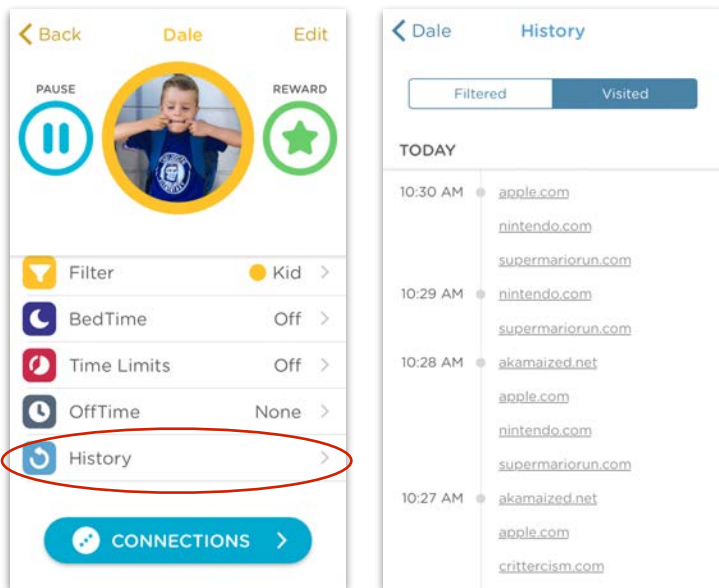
< Back Dale Edit

PAUSE

REWARD

Filter Kid >

BedTime Off >

Time Limits Off >

OffTime None >

History >

CONNECTIONS >

< Dale History

Filtered Visited

TODAY

10:30 AM apple.com

nintendo.com

supermariorun.com

10:29 AM nintendo.com

supermariorun.com

10:28 AM akamaized.net

apple.com

nintendo.com

supermariorun.com

10:27 AM akamaized.net

apple.com

crittercism.com